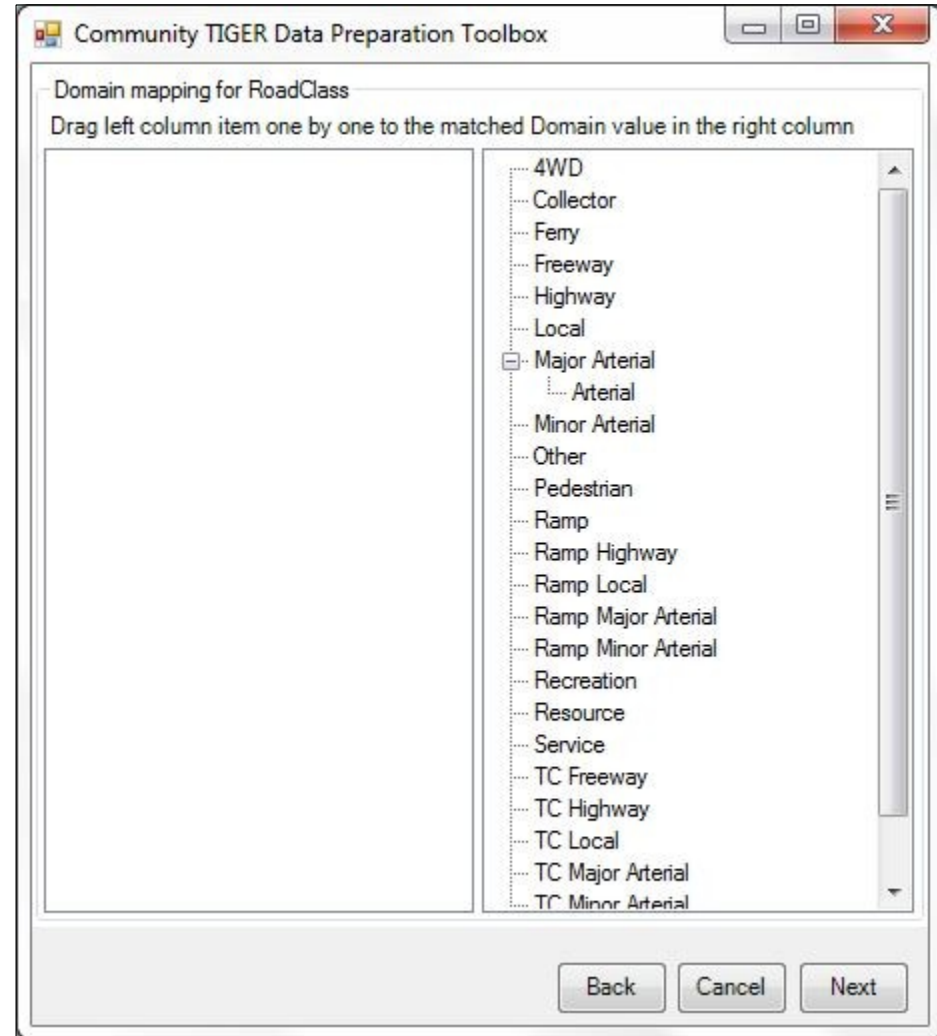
Community TIGER Data Preparation Toolbox

Domain mapping for RoadClass

Drag left column item one by one to the matched Domain value in the right column

4WD
Collector
Ferry
Freeway
Highway
Local
Major Arterial
Arterial
Minor Arterial
Other
Pedestrian
Ramp
Ramp Highway
Ramp Local
Ramp Major Arterial
Ramp Minor Arterial
Recreation
Resource
Service
TC Freeway
TC Highway
TC Local
TC Major Arterial
TC Minor Arterial

Back Cancel Next